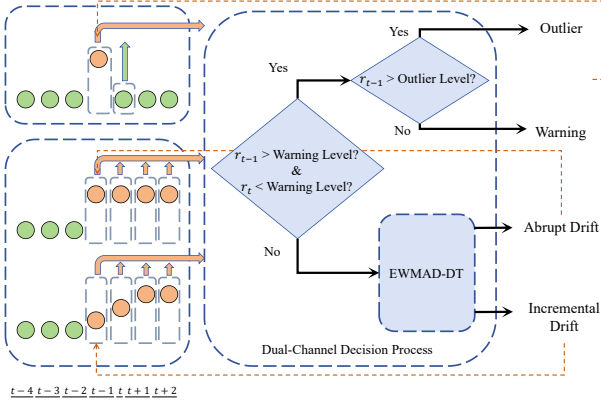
Yes

Outlier

$r_{t-1}$ > Outlier Level?

Yes

No

Warning

$r_{t-1}$ > Warning Level?
&
$r_t$ < Warning Level?

Abrupt Drift

No

EWMAD-DT

Incremental Drift

Dual-Channel Decision Process

$t-4$ $t-3$ $t-2$ $t-1$ $t$ $t+1$ $t+2$